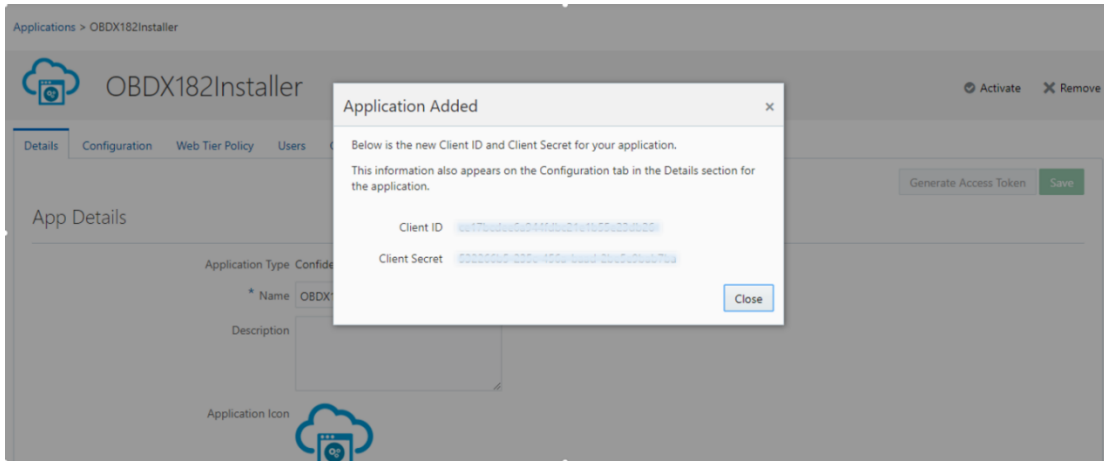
Applications > OBDX182Installer

OBDX182Installer

Activate
Remove

Details Configuration Web Tier Policy Users

Generate Access Token
Save

App Details

Application Type Confide

* Name OBDX1

Description

Application Icon

Application Added ×

Below is the new Client ID and Client Secret for your application.

This information also appears on the Configuration tab in the Details section for the application.

Client ID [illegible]

Client Secret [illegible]

Close